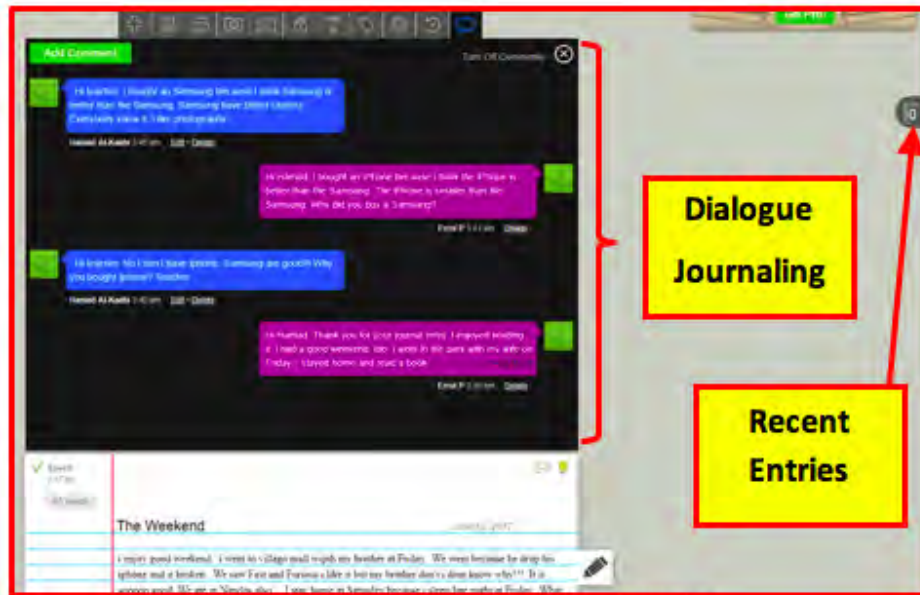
Get Pro!

Add Comment

Turn Off Comments

Hi teacher, I bought an Samsung because I think Samsung is better than the Samsung. Samsung have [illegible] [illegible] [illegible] view it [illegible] photographs.

Hamed Al Kaabi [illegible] Edit · Delete

Hi Hamed. I bought an iPhone because I think the iPhone is better than the Samsung. The iPhone is smaller than the Samsung. Why did you buy a Samsung?

Emel P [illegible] Delete

Hi teacher. No I don't have iphone. Samsung are good!!! Why you bought iphone? Teacher

Hamed Al Kaabi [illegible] Edit · Delete

Hi Hamed. Thank you for your journal entry. I enjoyed reading it. I had a good weekend, too. I went to the park with my wife on Friday. I stayed home and read a book.

Emel P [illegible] Delete

Dialogue Journaling

Recent Entries

0

Emel P
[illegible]
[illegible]

The Weekend

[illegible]

i enjoy good weekend. I went to village mall with my brother at Friday. We went because he drop his iphone and it broken. We saw Fast and Furious i like it but my brother don't i dont know why!!! It is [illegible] good. We get in Saturday also. I stay home in Saturday because i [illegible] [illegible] Friday. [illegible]